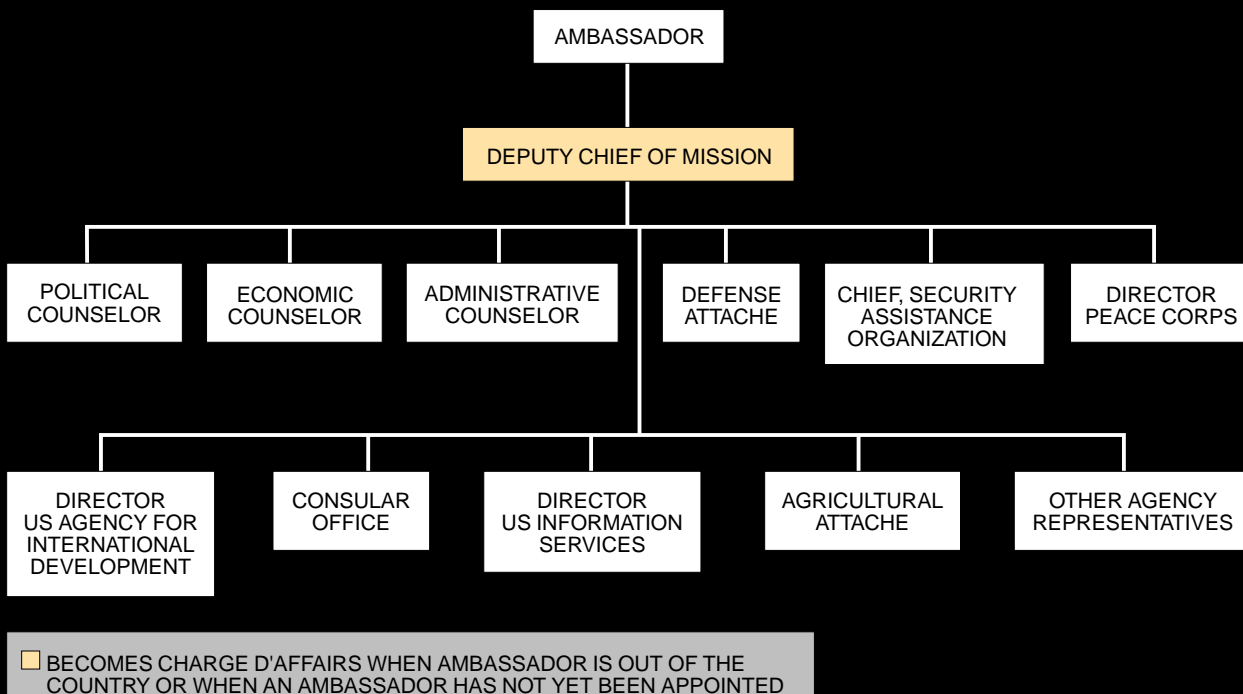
AMBASSADOR

DEPUTY CHIEF OF MISSION

POLITICAL COUNSELOR

ECONOMIC COUNSELOR

ADMINISTRATIVE COUNSELOR

DEFENSE ATTACHE

CHIEF, SECURITY ASSISTANCE ORGANIZATION

DIRECTOR PEACE CORPS

DIRECTOR US AGENCY FOR INTERNATIONAL DEVELOPMENT

CONSULAR OFFICE

DIRECTOR US INFORMATION SERVICES

AGRICULTURAL ATTACHE

OTHER AGENCY REPRESENTATIVES

BECOMES CHARGE D'AFFAIRS WHEN AMBASSADOR IS OUT OF THE COUNTRY OR WHEN AN AMBASSADOR HAS NOT YET BEEN APPOINTED